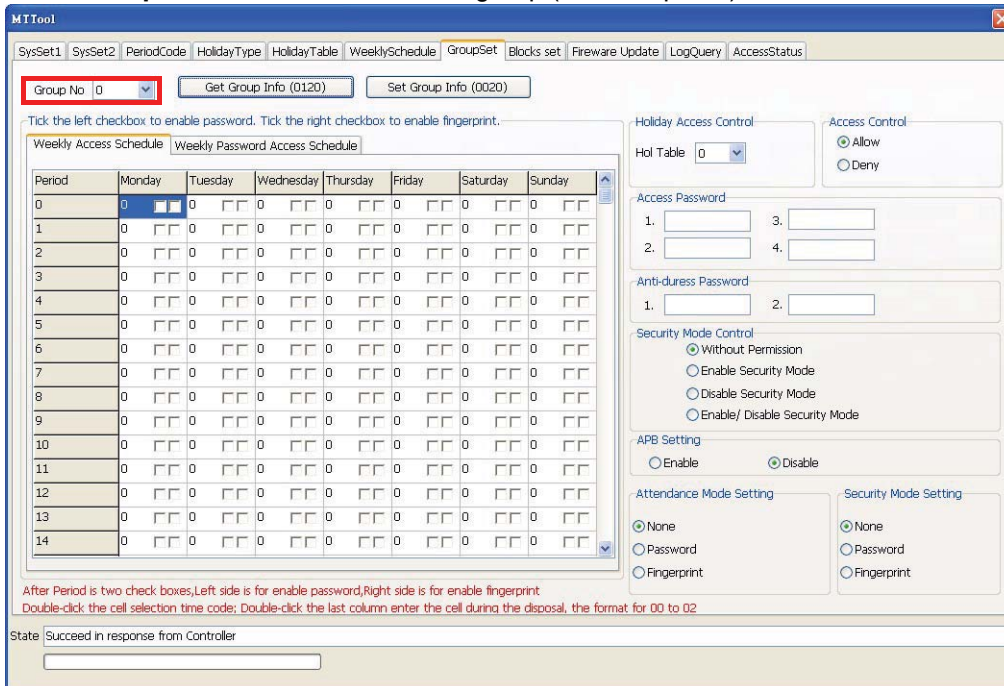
MTTool

SysSet1 | SysSet2 | PeriodCode | HolidayType | HolidayTable | WeeklySchedule | GroupSet | Blocks set | Fireware Update | LogQuery | AccessStatus

Group No 0

Get Group Info (0120)

Set Group Info (0020)

Tick the left checkbox to enable password. Tick the right checkbox to enable fingerprint.

Weekly Access Schedule | Weekly Password Access Schedule

| Period | Monday | Tuesday | Wednesday | Thursday | Friday | Saturday | Sunday |
|---|---|---|---|---|---|---|---|
| 0 | 0 | 0 | 0 | 0 | 0 | 0 | 0 |
| 1 | 0 | 0 | 0 | 0 | 0 | 0 | 0 |
| 2 | 0 | 0 | 0 | 0 | 0 | 0 | 0 |
| 3 | 0 | 0 | 0 | 0 | 0 | 0 | 0 |
| 4 | 0 | 0 | 0 | 0 | 0 | 0 | 0 |
| 5 | 0 | 0 | 0 | 0 | 0 | 0 | 0 |
| 6 | 0 | 0 | 0 | 0 | 0 | 0 | 0 |
| 7 | 0 | 0 | 0 | 0 | 0 | 0 | 0 |
| 8 | 0 | 0 | 0 | 0 | 0 | 0 | 0 |
| 9 | 0 | 0 | 0 | 0 | 0 | 0 | 0 |
| 10 | 0 | 0 | 0 | 0 | 0 | 0 | 0 |
| 11 | 0 | 0 | 0 | 0 | 0 | 0 | 0 |
| 12 | 0 | 0 | 0 | 0 | 0 | 0 | 0 |
| 13 | 0 | 0 | 0 | 0 | 0 | 0 | 0 |
| 14 | 0 | 0 | 0 | 0 | 0 | 0 | 0 |

Holiday Access Control
Hol Table 0

Access Control
Allow
Deny

Access Password
1.
3.
2.
4.

Anti-duress Password
1.
2.

Security Mode Control
Without Permission
Enable Security Mode
Disable Security Mode
Enable/ Disable Security Mode

APB Setting
Enable
Disable

Attendance Mode Setting
None
Password
Fingerprint

Security Mode Setting
None
Password
Fingerprint

After Period is two check boxes,Left side is for enable password,Right side is for enable fingerprint
Double-click the cell selection time code; Double-click the last column enter the cell during the disposal, the format for 00 to 02

State Succeed in response from Controller